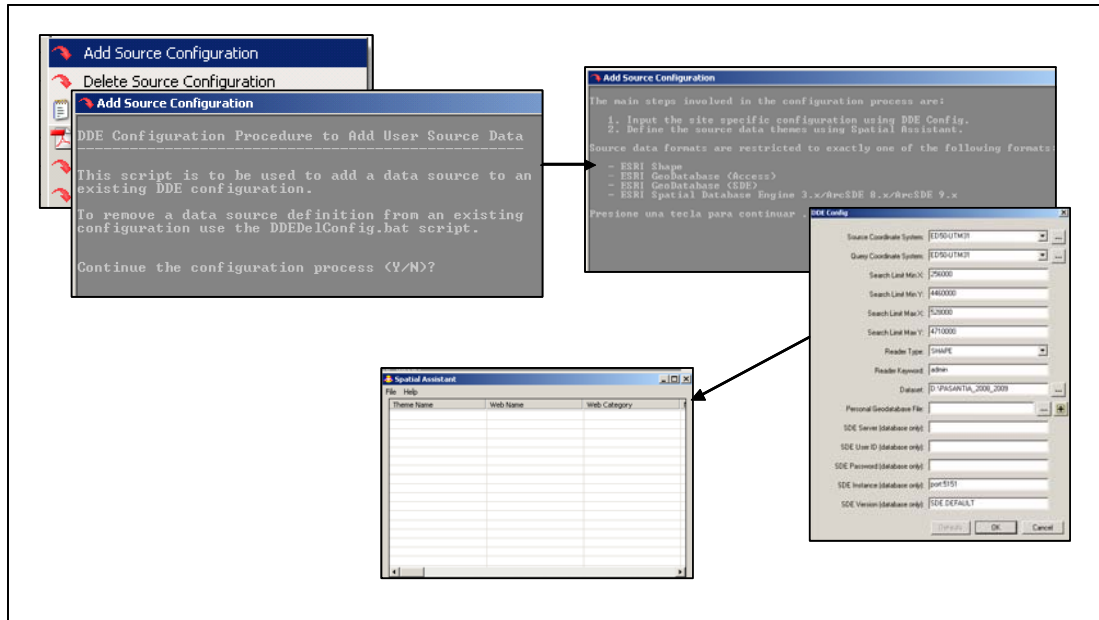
Add Source Configuration

Delete Source Configuration

Add Source Configuration

DDE Configuration Procedure to Add User Source Data

This script is to be used to add a data source to an existing DDE configuration.

To remove a data source definition from an existing configuration use the DDEDelConfig.bat script.

Continue the configuration process (Y/N)?

Add Source Configuration

The main steps involved in the configuration process are:

1. Input the site specific configuration using DDE Config.
2. Define the source data themes using Spatial Assistant.

Source data formats are restricted to exactly one of the following formats:

- ESRI Shape
- ESRI GeoDatabase (Access)
- ESRI GeoDatabase (SDE)
- ESRI Spatial Database Engine 3.x/ArcSDE 8.x/ArcSDE 9.x

Presione una tecla para continuar . . .

DDE Config

| | |
|---|---|
| Source Coordinate System: | ED50-UTM31 |
| Query Coordinate System: | ED50-UTM31 |
| Search Limit Min X: | 256000 |
| Search Limit Min Y: | 4460000 |
| Search Limit Max X: | 528000 |
| Search Limit Max Y: | 4710000 |
| Reader Type: | SHAPE |
| Reader Keyword: | admin |
| Dataset: | D:\PASANTIA_2008_2009 |
| Personal Geodatabase File: | |
| SDE Server (database only): | |
| SDE User ID (database only): | |
| SDE Password (database only): | |
| SDE Instance (database only): | port:5151 |
| SDE Version (database only): | SDE.DEFAULT |

Defaults OK Cancel

Spatial Assistant

File Help

| Theme Name | Web Name | Web Category |
|---|---|---|